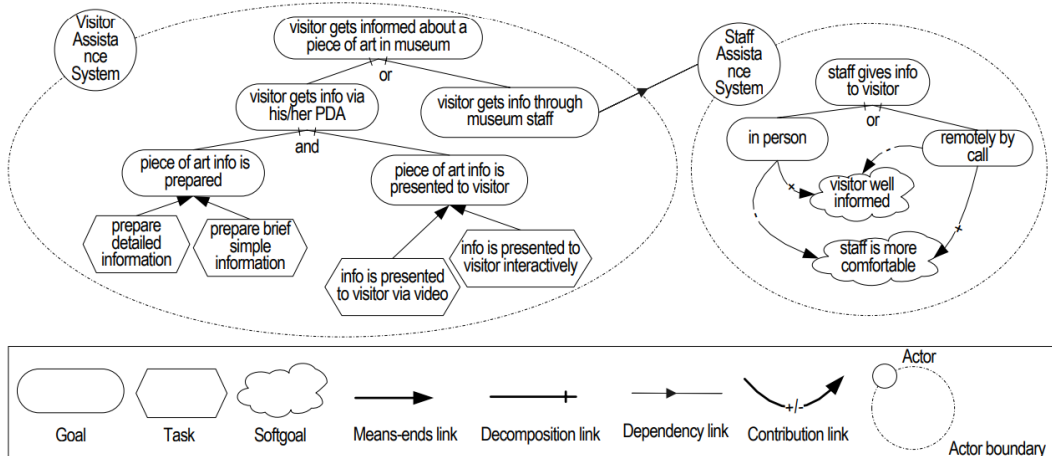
Visitor Assistance System

visitor gets informed about a piece of art in museum

or

visitor gets info via his/her PDA

visitor gets info through museum staff

and

piece of art info is prepared

piece of art info is presented to visitor

prepare detailed information

prepare brief simple information

info is presented to visitor interactively

info is presented to visitor via video

Staff Assistance System

staff gives info to visitor

or

in person

remotely by call

-

+

visitor well informed

-

+

staff is more comfortable

Goal

Task

Softgoal

Means-ends link

Decomposition link

Dependency link

+/-

Contribution link

Actor

Actor boundary